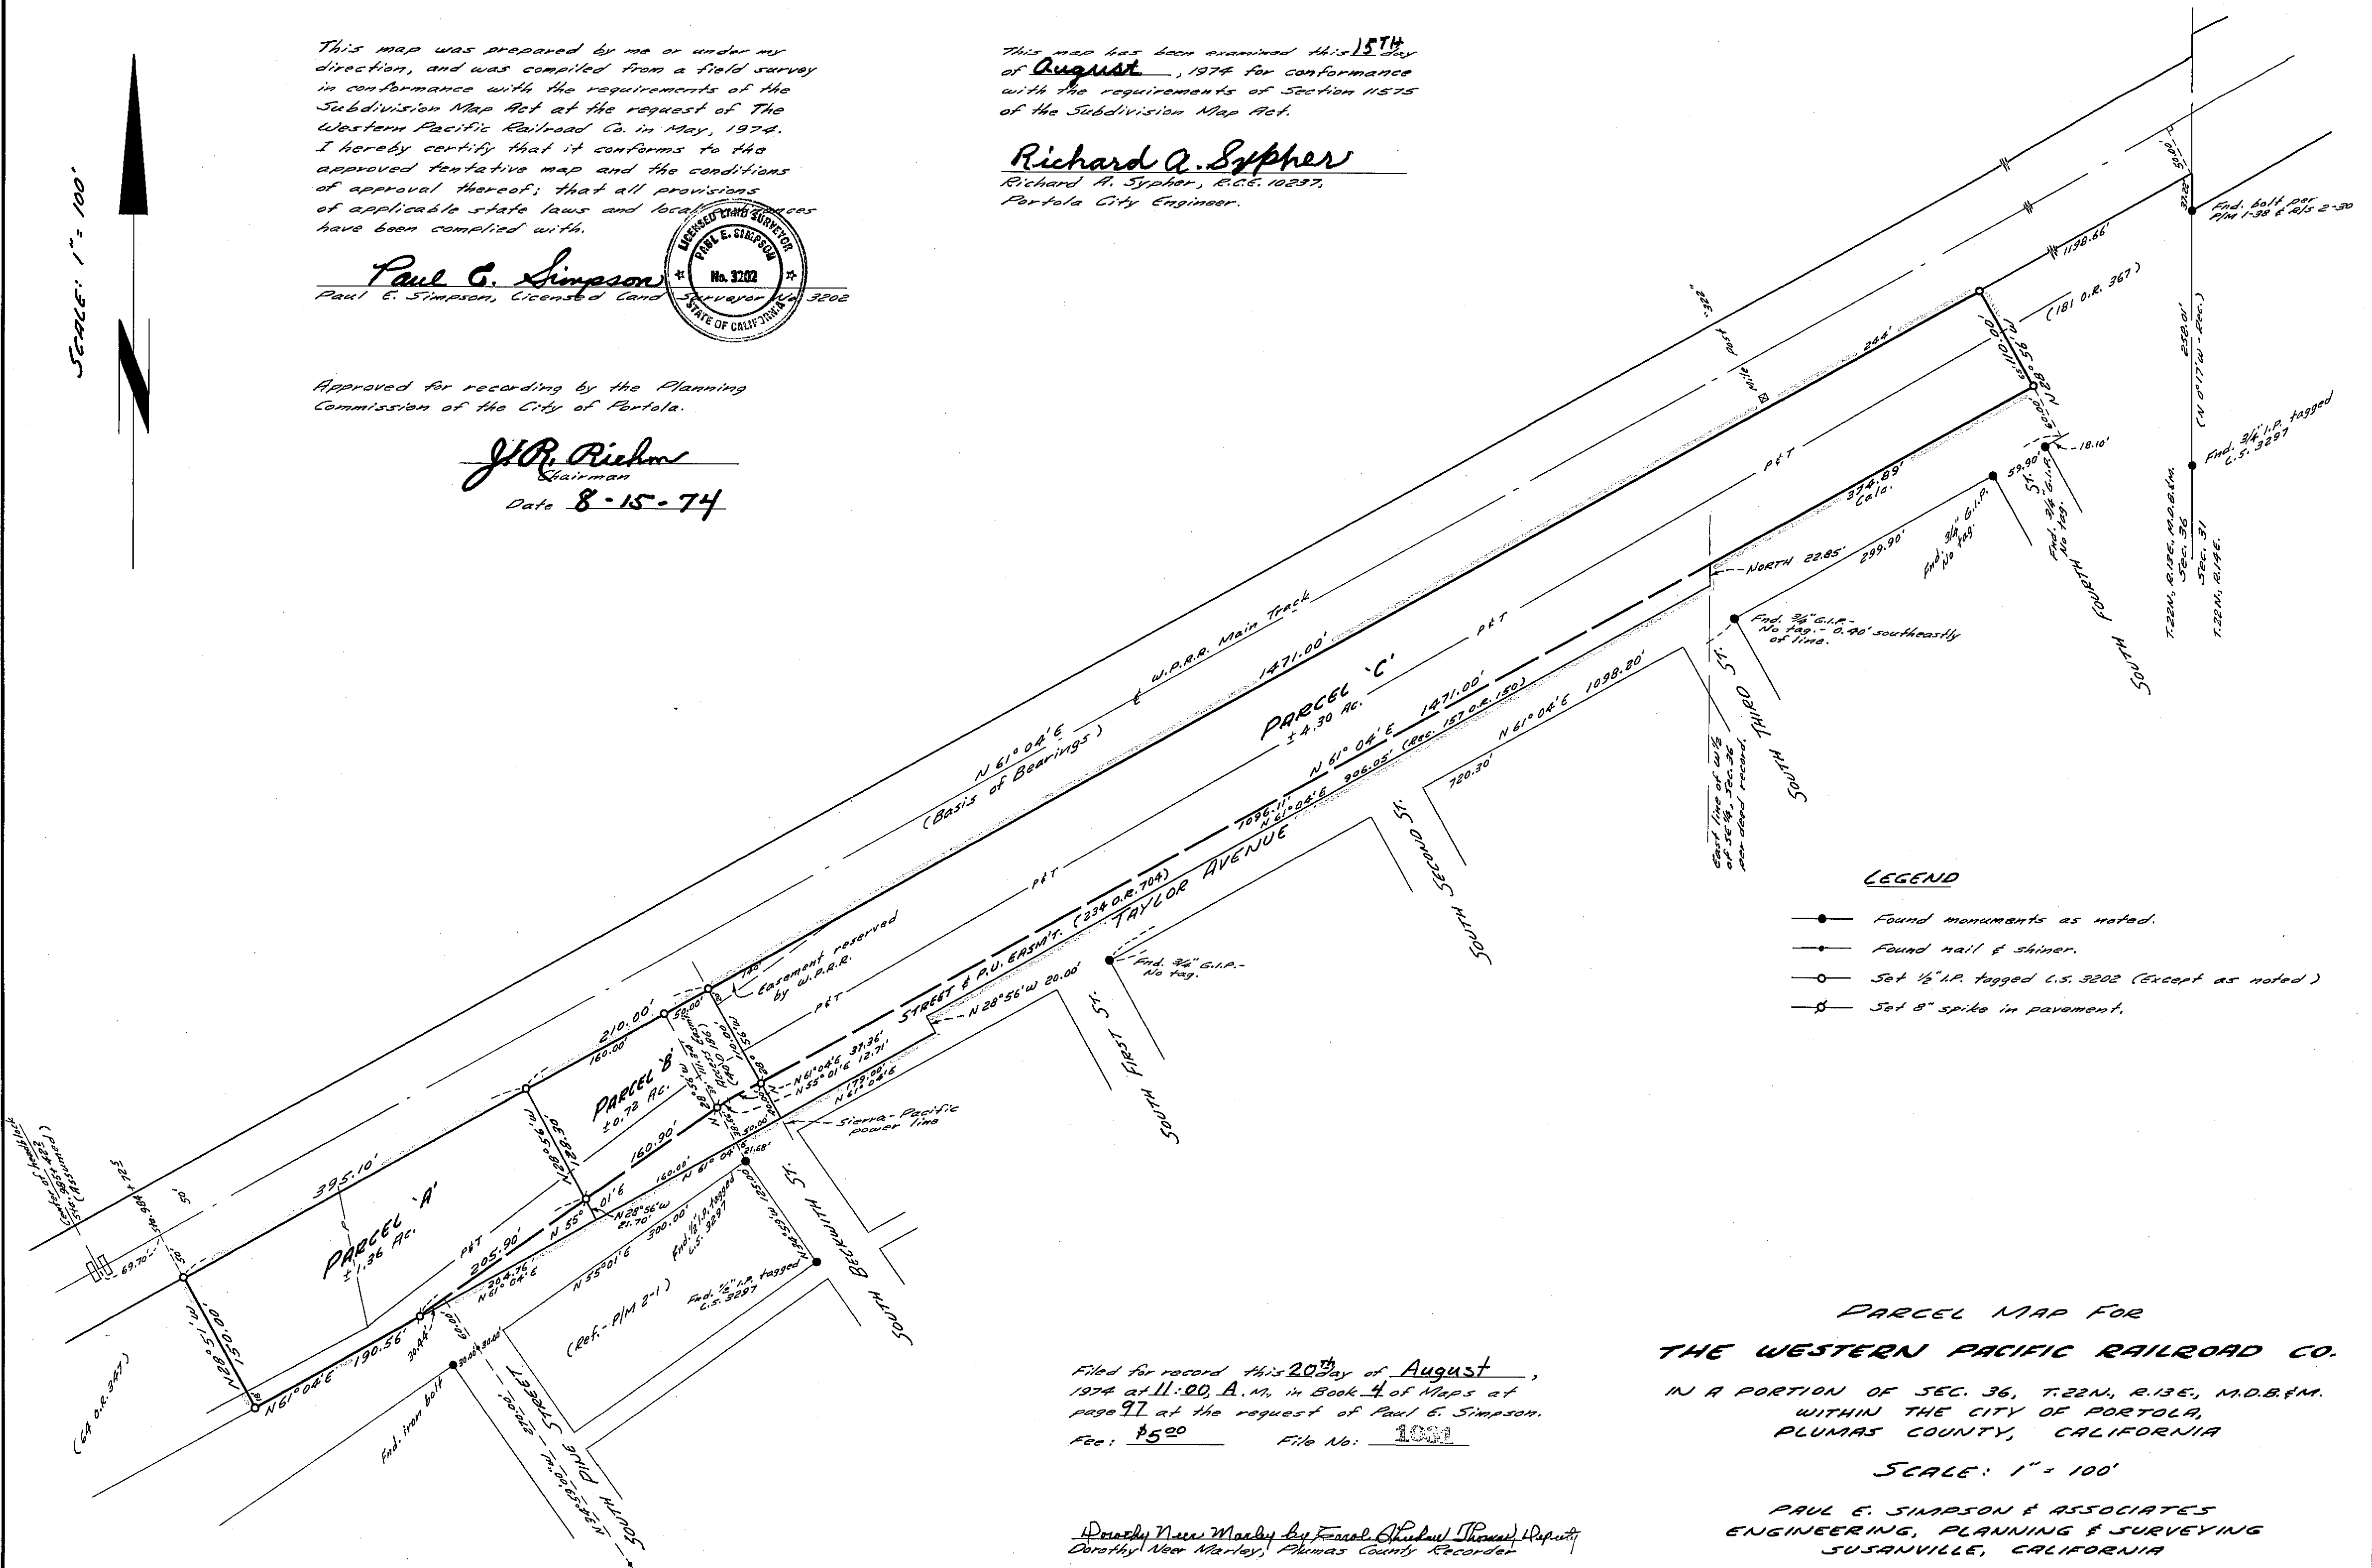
SCALE: 1" = 100'

This map was prepared by me or under my direction, and was compiled from a field survey in conformance with the requirements of the Subdivision Map Act at the request of The Western Pacific Railroad Co. in May, 1974. I hereby certify that it conforms to the approved tentative map and the conditions of approval thereof; that all provisions of applicable state laws and local ordinances have been complied with.

Paul E. Simpson
Paul E. Simpson, Licensed Land Surveyor No. 3202

LICENSED LAND SURVEYOR
PAUL E. SIMPSON
No. 3202
STATE OF CALIFORNIA

This map has been examined this 15TH day of August, 1974 for conformance with the requirements of Section 11575 of the Subdivision Map Act.

Richard A. Sypher
Richard A. Sypher, R.C.E. 10237,
Portola City Engineer.

Approved for recording by the Planning Commission of the City of Portola.

J.R. Riehm
Chairman
Date 8-15-74

Fnd. bolt per P/M 1-38 & R/S 2-30
30.00'
32.22'
258.01'
(N 0°17' W - Rec.)
Fnd. 3/4" I.P. tagged C.S. 3297
T.22N., R.13E., M.D.B.&M.
Sec. 36
Sec. 31
T.22N., R.14E.
1198.66'
(181 O.R. 367)
N 28°56' W 110.00'
60.00'
18.10'
244'
Mile Post 323
P&T
374.89' Calc.
59.90'
Fnd. 3/4" G.I.P. No tag.
Fnd. 3/4" G.I.P. No tag.
299.90'
NORTH 22.85'
SOUTH FOURTH ST.
Fnd. 3/4" G.I.P. No tag. - 0.40' southeastly of line.
SOUTH THIRD ST.
East line of W 1/2 of SE 1/4, Sec. 36 per deed record.
W.P.R.R. Main Track
1471.00'
N 61°04' E
(Basis of Bearings)
PARCEL 'C'
± 4.30 Ac.
P&T
1471.00'
N 61°04' E
1096.11'
N 61°04' E 906.05' (Rec. 157 O.R. 150)
N 61°04' E 1098.20'
720.30'
SOUTH SECOND ST.
TAYLOR AVENUE
(234 O.R. 704)
STREET & P.U. EASM'T.
N 28°56' W 20.00'
Fnd. 3/4" G.I.P. - No tag.
SOUTH FIRST ST.
LEGEND
Found monuments as noted.
Found nail & shiner.
Set 1/2" I.P. tagged L.S. 3202 (Except as noted)
Set 8" spike in pavement.
Easement reserved by W.P.R.R.
P&T
210.00'
160.00'
50.00'
PARCEL 'B'
±0.72 Ac.
N 28°56' W 128.90'
160.90'
N 61°04' E 37.36'
N 55°01' E 12.71'
N 61°04' E 179.00'
Sierra-Pacific power line
N 55°01' E
N 28°56' W 21.70'
160.00'
N 61°04' E
121.68'
300.00'
N 55°01' E
Fnd. 1/2" I.P. tagged C.S. 3297
N 28°59' W 120.00'
Fnd. 1/2" I.P. tagged C.S. 3297
(Ref.- P/M 2-1)
SOUTH BECKWITH ST.
395.10'
PARCEL 'A'
± 1.36 Ac.
P&T
205.90'
20.76'
N 61°04' E
N 28°51' W 150.00'
69.70'
Center of S. headblock Sta. 3854 + 22.3 (Assumed)
N 61°04' E 190.56'
30.44'
60.00'
(64 O.R. 347)
Fnd. iron bolt
N 28°59' W 370.00'
SOUTH PINE STREET

Filed for record this 20th day of August, 1974 at 11:00 A.M., in Book 4 of Maps at page 97 at the request of Paul E. Simpson.
Fee: $5.00 File No: 1091

Dorothy Neer Marley by Fernal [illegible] Deputy
Dorothy Neer Marley, Plumas County Recorder

PARCEL MAP FOR
THE WESTERN PACIFIC RAILROAD CO.
IN A PORTION OF SEC. 36, T.22N., R.13E., M.D.B.&M.
WITHIN THE CITY OF PORTOLA,
PLUMAS COUNTY, CALIFORNIA
SCALE: 1" = 100'
PAUL E. SIMPSON & ASSOCIATES
ENGINEERING, PLANNING & SURVEYING
SUSANVILLE, CALIFORNIA